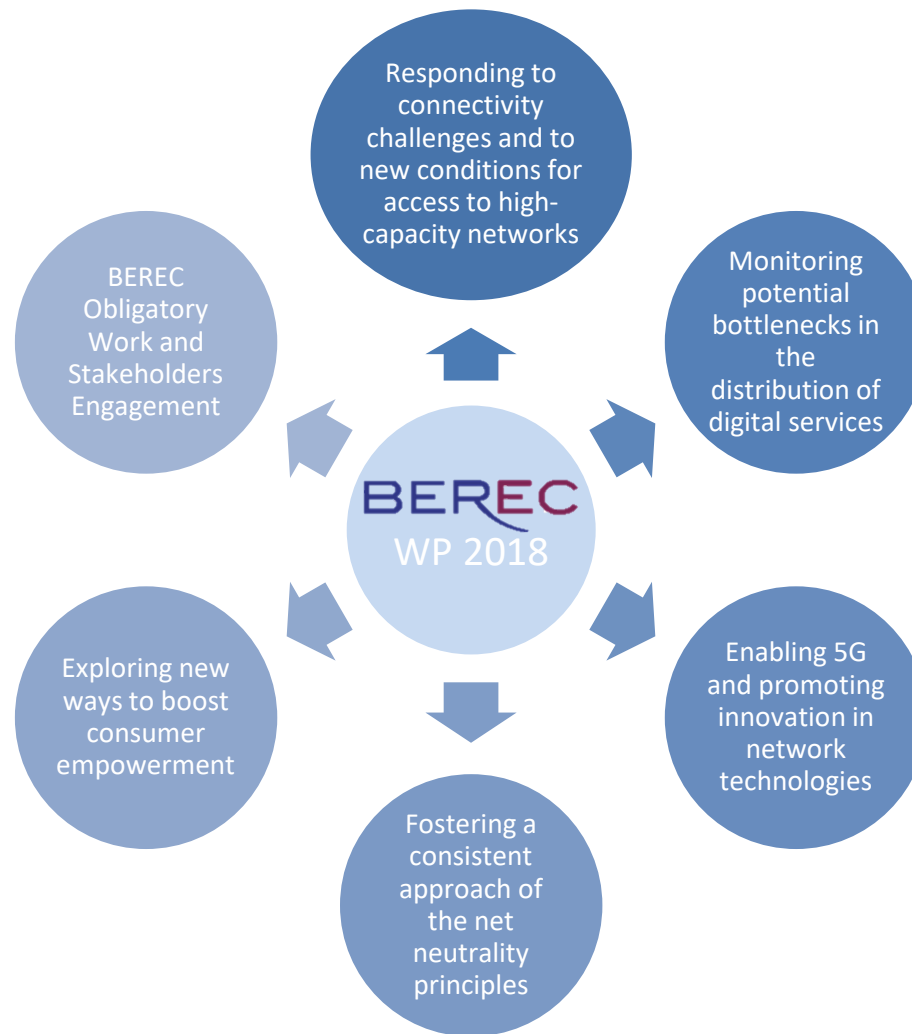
Responding to connectivity challenges and to new conditions for access to high-capacity networks

Monitoring potential bottlenecks in the distribution of digital services

Enabling 5G and promoting innovation in network technologies

Fostering a consistent approach of the net neutrality principles

Exploring new ways to boost consumer empowerment

BEREC Obligatory Work and Stakeholders Engagement

BEREC
WP 2018